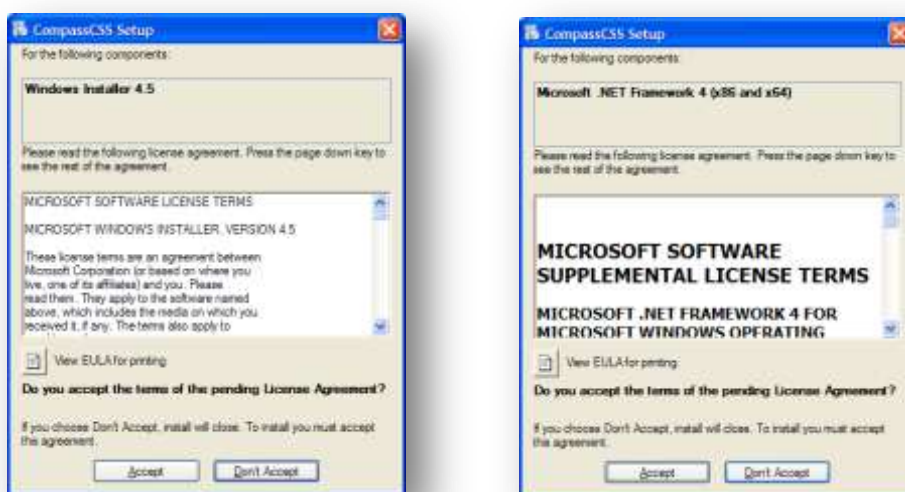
CompassCSS Setup

For the following components:

Windows Installer 4.5

Please read the following license agreement. Press the page down key to see the rest of the agreement.

MICROSOFT SOFTWARE LICENSE TERMS

MICROSOFT WINDOWS INSTALLER, VERSION 4.5

These license terms are an agreement between Microsoft Corporation (or based on where you live, one of its affiliates) and you. Please read them. They apply to the software named above, which includes the media on which you received it, if any. The terms also apply to

View EULA for printing

Do you accept the terms of the pending License Agreement?

If you choose Don't Accept, install will close. To install you must accept this agreement.

Accept Don't Accept

CompassCSS Setup

For the following components:

Microsoft .NET Framework 4 (x86 and x64)

Please read the following license agreement. Press the page down key to see the rest of the agreement.

MICROSOFT SOFTWARE SUPPLEMENTAL LICENSE TERMS

MICROSOFT .NET FRAMEWORK 4 FOR MICROSOFT WINDOWS OPERATING

View EULA for printing

Do you accept the terms of the pending License Agreement?

If you choose Don't Accept, install will close. To install you must accept this agreement.

Accept Don't Accept